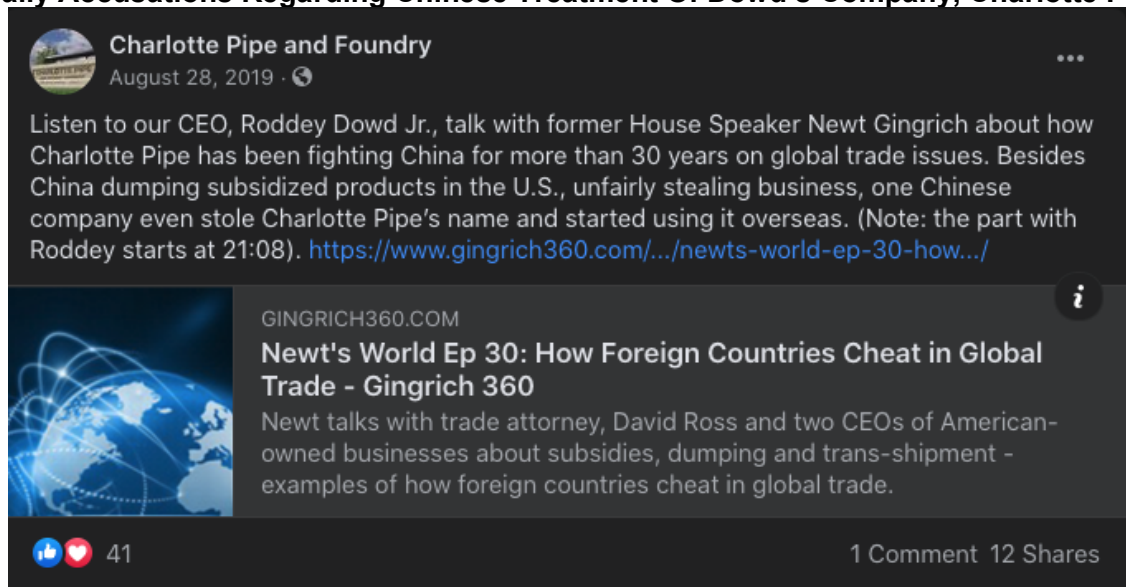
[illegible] Accusations Regarding Chinese Treatment Of Dowd's Company, Charlotte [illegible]

Charlotte Pipe and Foundry
August 28, 2019 ·

Listen to our CEO, Roddey Dowd Jr., talk with former House Speaker Newt Gingrich about how Charlotte Pipe has been fighting China for more than 30 years on global trade issues. Besides China dumping subsidized products in the U.S., unfairly stealing business, one Chinese company even stole Charlotte Pipe's name and started using it overseas. (Note: the part with Roddey starts at 21:08). https://www.gingrich360.com/.../newts-world-ep-30-how.../

GINGRICH360.COM
Newt's World Ep 30: How Foreign Countries Cheat in Global Trade - Gingrich 360
Newt talks with trade attorney, David Ross and two CEOs of American-owned businesses about subsidies, dumping and trans-shipment - examples of how foreign countries cheat in global trade.

41
1 Comment 12 Shares